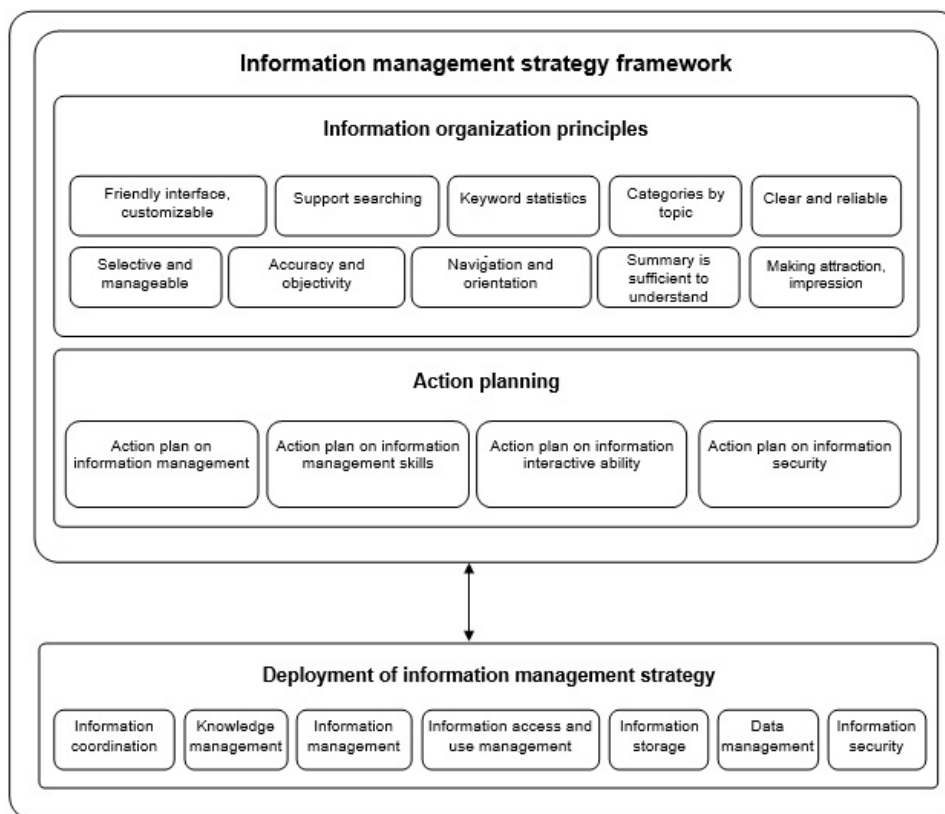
Information management strategy framework

Information organization principles

Friendly interface, customizable

Support searching

Keyword statistics

Categories by topic

Clear and reliable

Selective and manageable

Accuracy and objectivity

Navigation and orientation

Summary is sufficient to understand

Making attraction, impression

Action planning

Action plan on information management

Action plan on information management skills

Action plan on information interactive ability

Action plan on information security

Deployment of information management strategy

Information coordination

Knowledge management

Information management

Information access and use management

Information storage

Data management

Information security